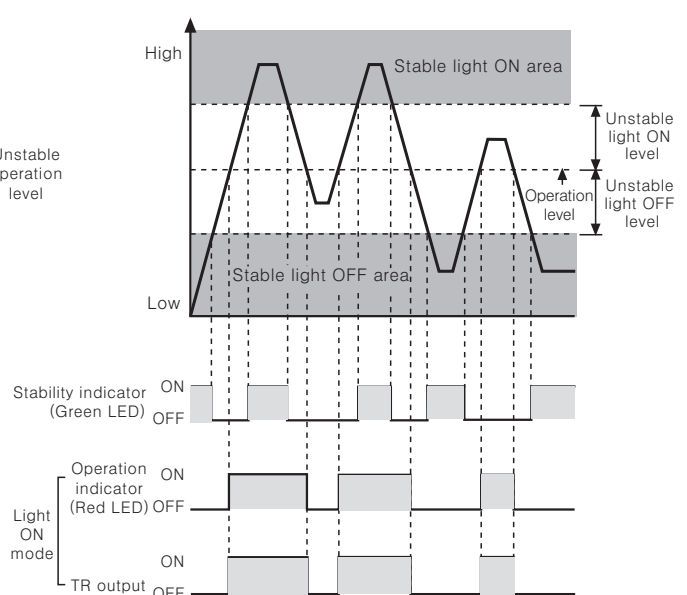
High

Stable light ON area

Unstable light ON level

Unstable operation level

Operation level

Unstable light OFF level

Stable light OFF area

Low

Stability indicator (Green LED)

ON

OFF

Operation indicator (Red LED)

ON

OFF

Light ON mode

ON

TR output

OFF